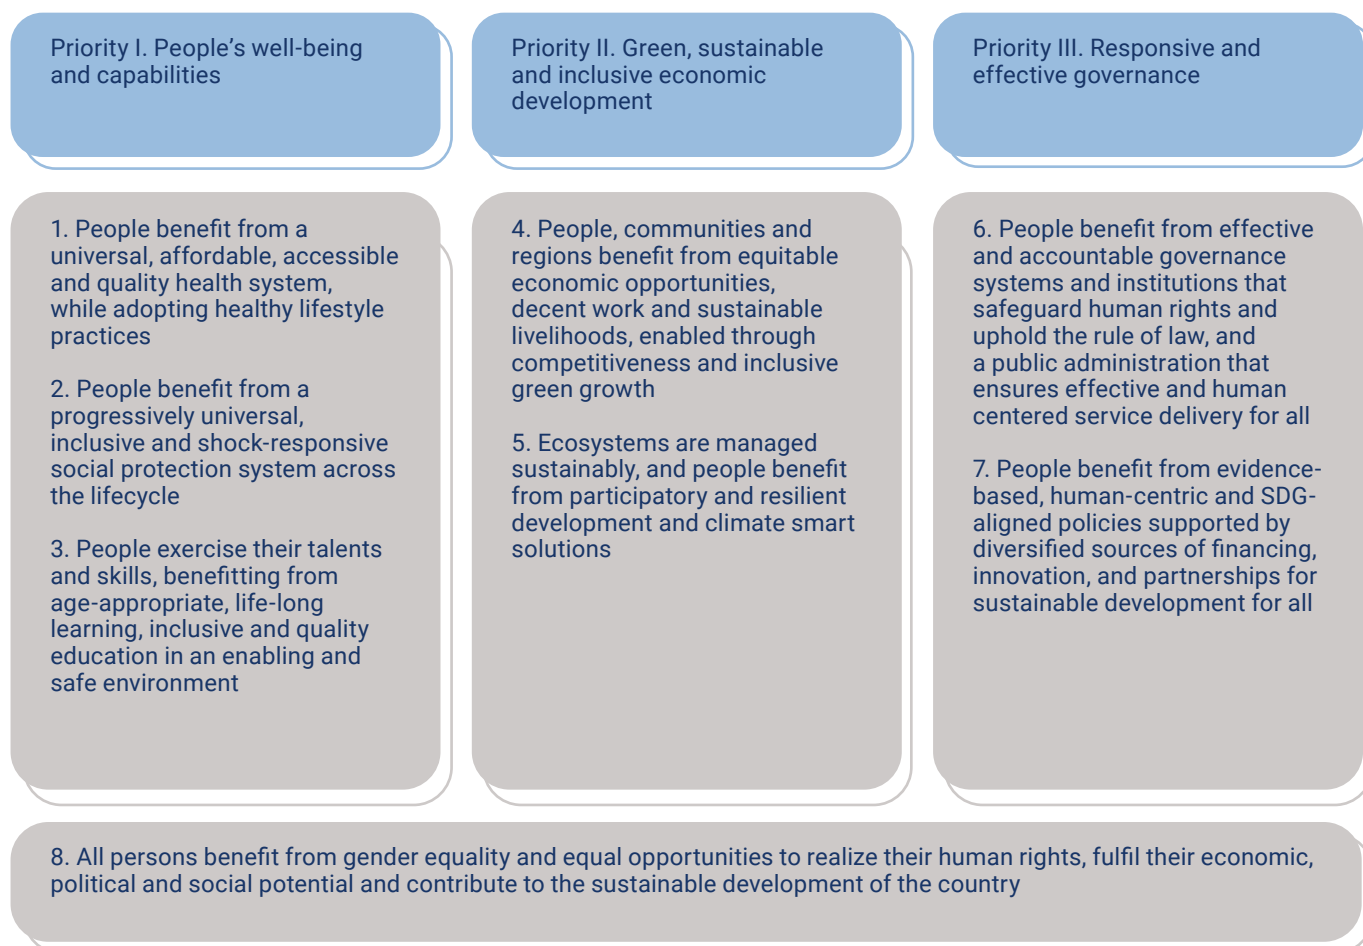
Priority I. People's well-being and capabilities

1. People benefit from a universal, affordable, accessible and quality health system, while adopting healthy lifestyle practices

2. People benefit from a progressively universal, inclusive and shock-responsive social protection system across the lifecycle

3. People exercise their talents and skills, benefitting from age-appropriate, life-long learning, inclusive and quality education in an enabling and safe environment

Priority II. Green, sustainable and inclusive economic development

4. People, communities and regions benefit from equitable economic opportunities, decent work and sustainable livelihoods, enabled through competitiveness and inclusive green growth

5. Ecosystems are managed sustainably, and people benefit from participatory and resilient development and climate smart solutions

Priority III. Responsive and effective governance

6. People benefit from effective and accountable governance systems and institutions that safeguard human rights and uphold the rule of law, and a public administration that ensures effective and human centered service delivery for all

7. People benefit from evidence-based, human-centric and SDG-aligned policies supported by diversified sources of financing, innovation, and partnerships for sustainable development for all

8. All persons benefit from gender equality and equal opportunities to realize their human rights, fulfil their economic, political and social potential and contribute to the sustainable development of the country